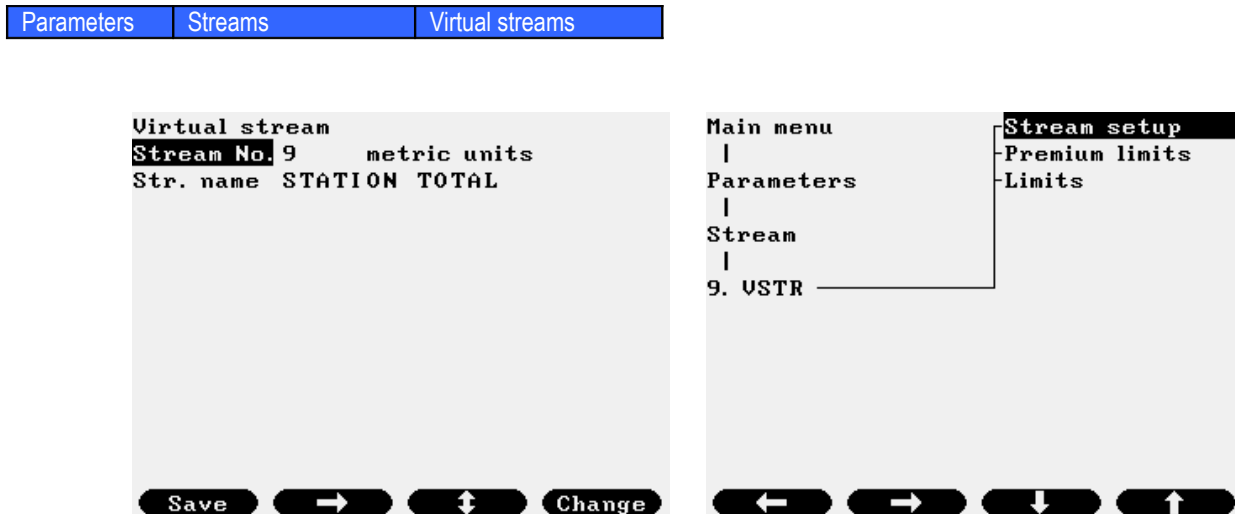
| Parameters | Streams | Virtual streams |
|---|---|---|

Virtual stream
Stream No. 9 metric units
Str. name STATION TOTAL

Save → ↕ Change

Main menu
Parameters
Stream
9. VSTR

Stream setup
Premium limits
Limits

← → ↓ ↑